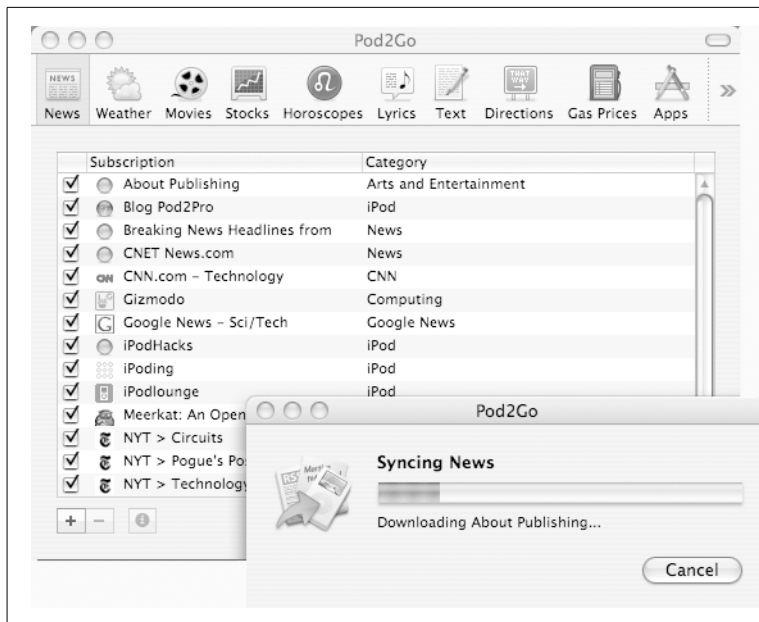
Pod2Go

News Weather Movies Stocks Horoscopes Lyrics Text Directions Gas Prices Apps »

| | Subscription | Category |
|---|---|---|
| ☑ | About Publishing | Arts and Entertainment |
| ☑ | Blog Pod2Pro | iPod |
| ☑ | Breaking News Headlines from | News |
| ☑ | CNET News.com | News |
| ☑ | CNN.com – Technology | CNN |
| ☑ | Gizmodo | Computing |
| ☑ | Google News – Sci/Tech | Google News |
| ☑ | iPodHacks | iPod |
| ☑ | iPoding | iPod |
| ☑ | iPodlounge | iPod |
| ☑ | Meerkat: An Open | |
| ☑ | NYT > Circuits | |
| ☑ | NYT > Pogue's Po | |
| ☑ | NYT > Technology | |

+ −

Pod2Go

Syncing News

Downloading About Publishing...

Cancel